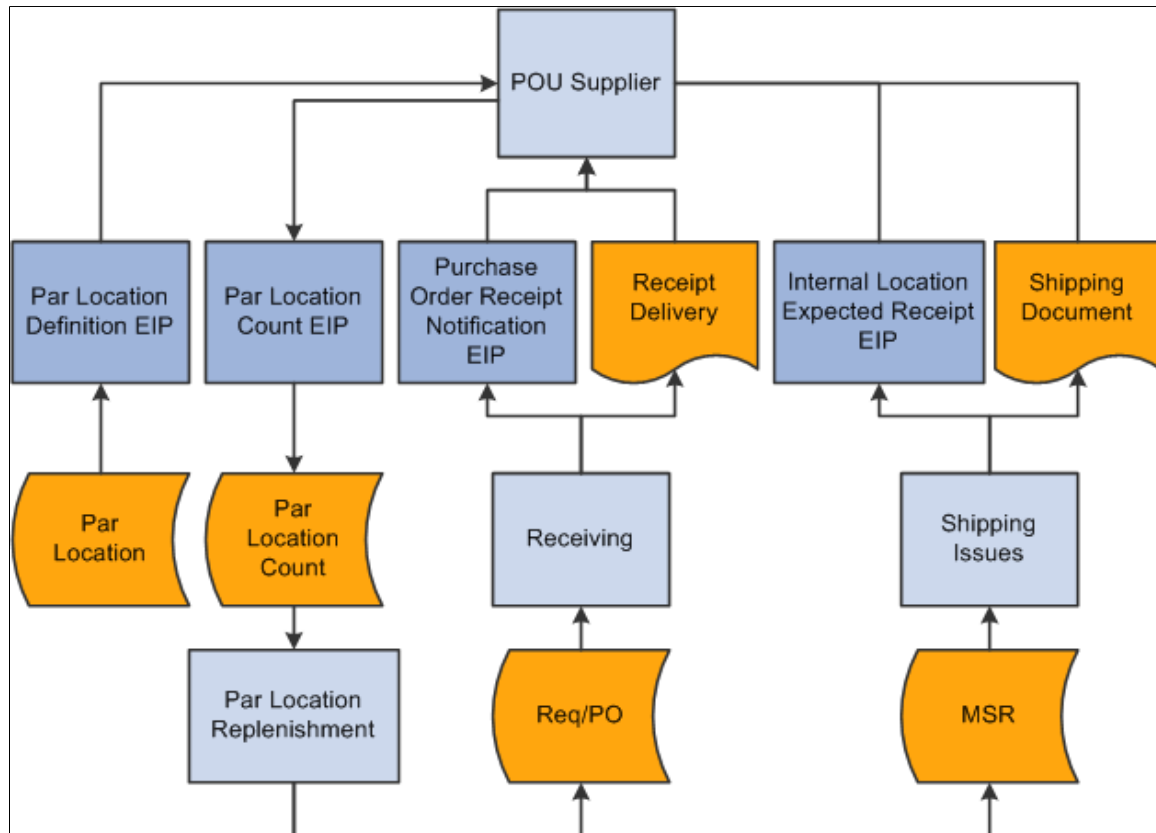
POU Supplier

Par Location Definition EIP

Par Location Count EIP

Purchase Order Receipt Notification EIP

Receipt Delivery

Internal Location Expected Receipt EIP

Shipping Document

Par Location

Par Location Count

Receiving

Shipping Issues

Par Location Replenishment

Req/PO

MSR